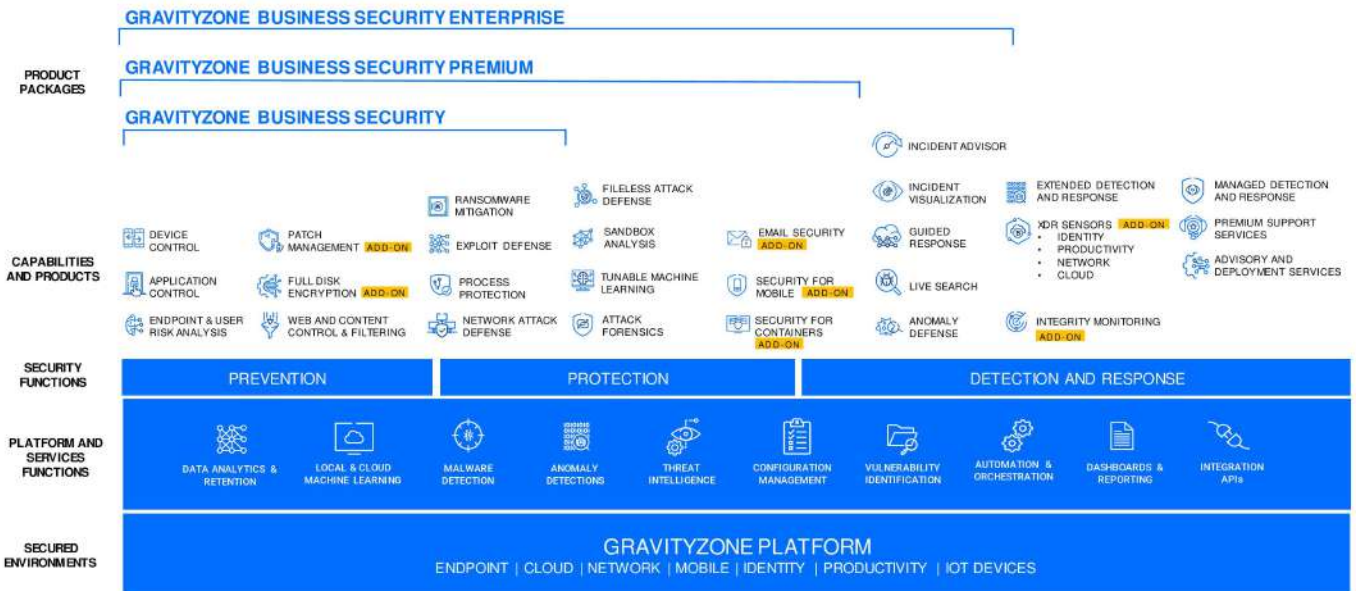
GRAVITYZONE BUSINESS SECURITY ENTERPRISE

PRODUCT PACKAGES

GRAVITYZONE BUSINESS SECURITY PREMIUM

GRAVITYZONE BUSINESS SECURITY

INCIDENT ADVISOR

CAPABILITIES AND PRODUCTS

DEVICE CONTROL
APPLICATION CONTROL
ENDPOINT & USER RISK ANALYSIS

PATCH MANAGEMENT ADD-ON
FULL DISK ENCRYPTION ADD-ON
WEB AND CONTENT CONTROL & FILTERING

RANSOMWARE MITIGATION
EXPLOIT DEFENSE
PROCESS PROTECTION
NETWORK ATTACK DEFENSE

FILELESS ATTACK DEFENSE
SANDBOX ANALYSIS
TUNABLE MACHINE LEARNING
ATTACK FORENSICS

EMAIL SECURITY ADD-ON
SECURITY FOR MOBILE ADD-ON
SECURITY FOR CONTAINERS ADD-ON

INCIDENT VISUALIZATION
GUIDED RESPONSE
LIVE SEARCH
ANOMALY DEFENSE

EXTENDED DETECTION AND RESPONSE
XDR SENSORS ADD-ON
• IDENTITY
• PRODUCTIVITY
• NETWORK
• CLOUD
INTEGRITY MONITORING ADD-ON

MANAGED DETECTION AND RESPONSE
PREMIUM SUPPORT SERVICES
ADVISORY AND DEPLOYMENT SERVICES

SECURITY FUNCTIONS

PREVENTION | PROTECTION | DETECTION AND RESPONSE

PLATFORM AND SERVICES FUNCTIONS

DATA ANALYTICS & RETENTION
LOCAL & CLOUD MACHINE LEARNING
MALWARE DETECTION
ANOMALY DETECTIONS
THREAT INTELLIGENCE
CONFIGURATION MANAGEMENT
VULNERABILITY IDENTIFICATION
AUTOMATION & ORCHESTRATION
DASHBOARDS & REPORTING
INTEGRATION APIs

SECURED ENVIRONMENTS

GRAVITYZONE PLATFORM
ENDPOINT | CLOUD | NETWORK | MOBILE | IDENTITY | PRODUCTIVITY | IOT DEVICES